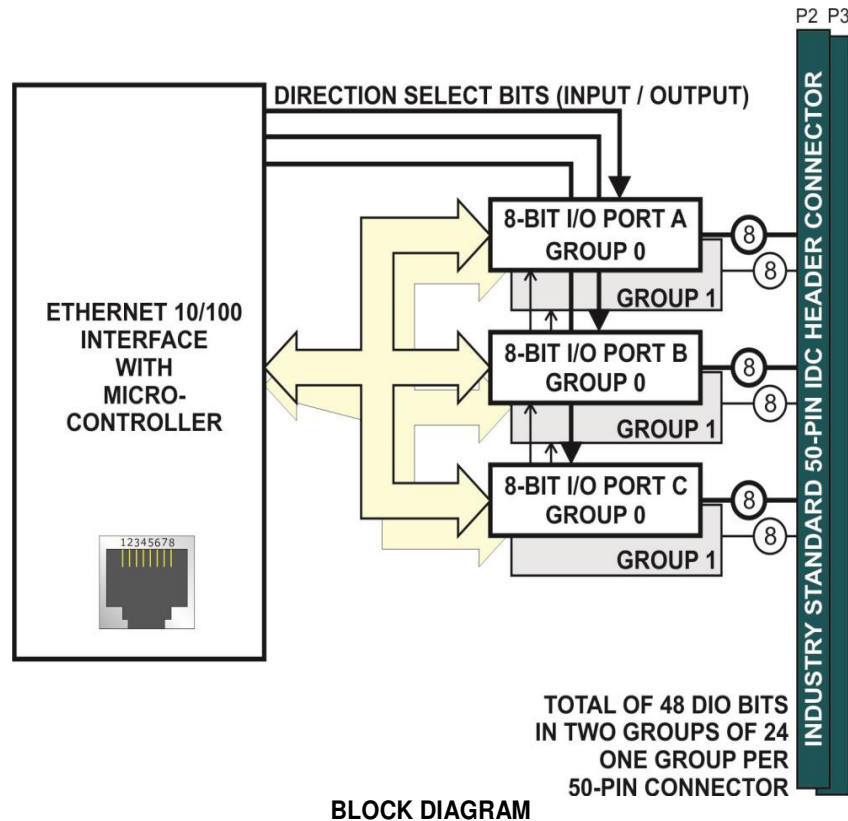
P2 P3

DIRECTION SELECT BITS (INPUT / OUTPUT)

ETHERNET 10/100 INTERFACE WITH MICRO-CONTROLLER

12345678

8-BIT I/O PORT A GROUP 0

GROUP 1

8

8

8-BIT I/O PORT B GROUP 0

GROUP 1

8

8

8-BIT I/O PORT C GROUP 0

GROUP 1

8

8

INDUSTRY STANDARD 50-PIN IDC HEADER CONNECTOR

TOTAL OF 48 DIO BITS IN TWO GROUPS OF 24 ONE GROUP PER 50-PIN CONNECTOR

BLOCK DIAGRAM